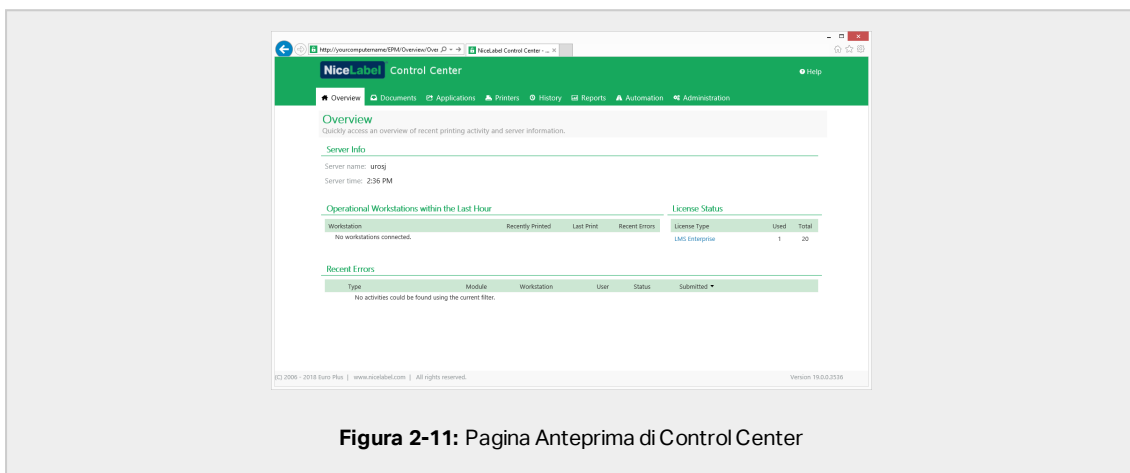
http://yourcomputername/EPM/Overview/Over
NiceLabel Control Center - ...

NiceLabel Control Center

Help

Overview Documents Applications Printers History Reports Automation Administration

Overview
Quickly access an overview of recent printing activity and server information.

Server Info

Server name: urosj

Server time: 2:36 PM

Operational Workstations within the Last Hour

| Workstation | Recently Printed | Last Print | Recent Errors |
|---|---|---|---|
| No workstations connected. | | | |

License Status

| License Type | Used | Total |
|---|---|---|
| LMS Enterprise | 1 | 20 |

Recent Errors

| Type | Module | Workstation | User | Status | Submitted |
|---|---|---|---|---|---|
| No activities could be found using the current filter. | | | | | |

(C) 2006 - 2018 Euro Plus | www.nicelabel.com | All rights reserved.

Version 19.0.0.2536

**Figura 2-11:** Pagina Anteprima di Control Center